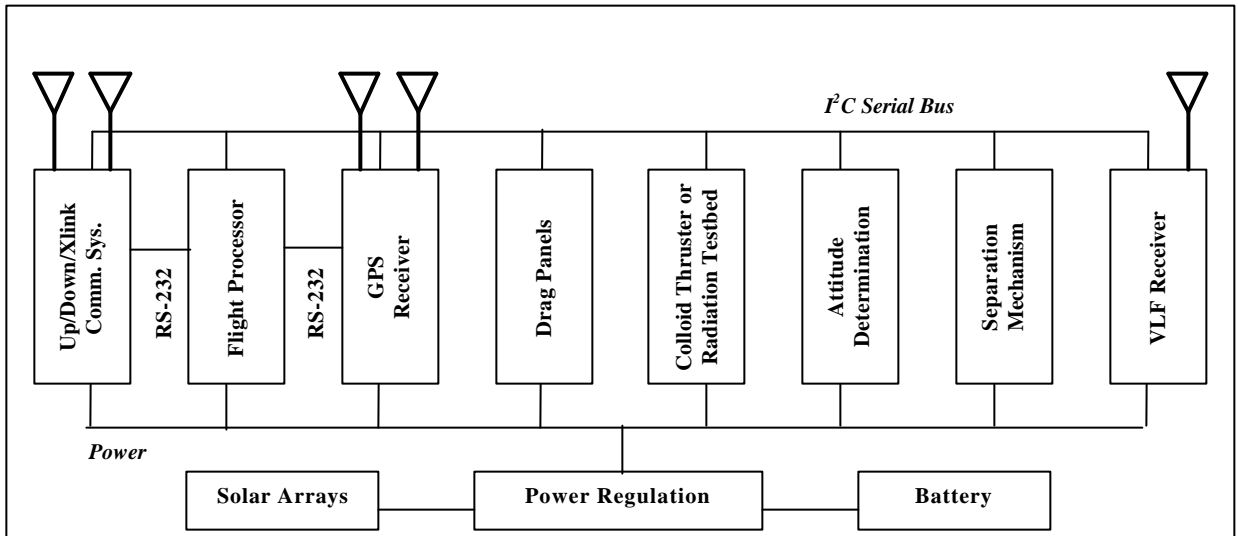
$I^2C$ Serial Bus

Up/Down/Xlink Comm. Sys.

RS-232

Flight Processor

RS-232

GPS Receiver

Drag Panels

Colloid Thruster or Radiation Testbed

Attitude Determination

Separation Mechanism

VLF Receiver

Power

Solar Arrays

Power Regulation

Battery